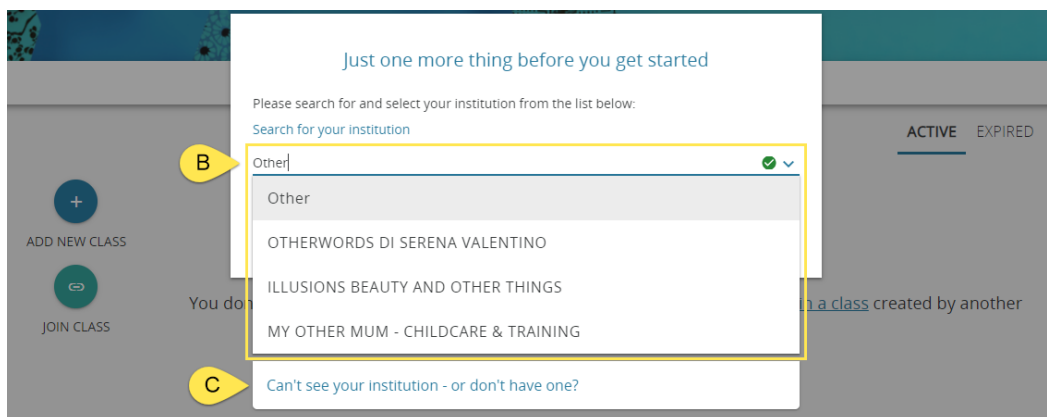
Just one more thing before you get started

Please search for and select your institution from the list below:

Search for your institution

ACTIVE EXPIRED

B

Other

Other

OTHERWORDS DI SERENA VALENTINO

ILLUSIONS BEAUTY AND OTHER THINGS

MY OTHER MUM - CHILDCARE & TRAINING

ADD NEW CLASS

JOIN CLASS

You do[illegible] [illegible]in a class created by another

C

Can't see your institution - or don't have one?